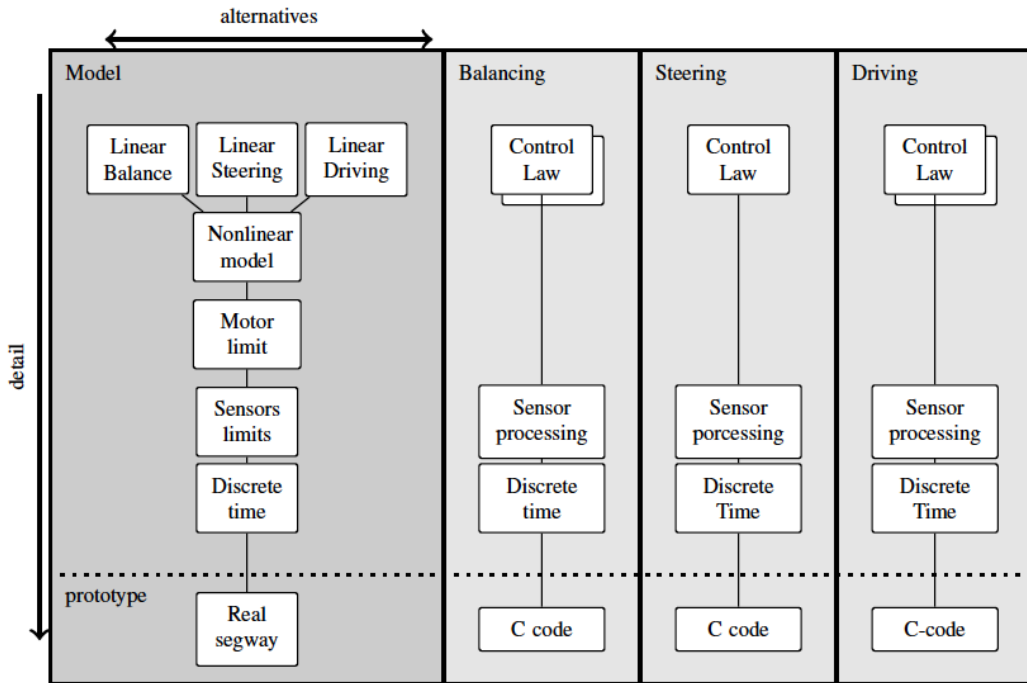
alternatives

detail

Model

Linear Balance

Linear Steering

Linear Driving

Nonlinear model

Motor limit

Sensors limits

Discrete time

prototype

Real segway

Balancing

Control Law

Sensor processing

Discrete time

C code

Steering

Control Law

Sensor porcessing

Discrete Time

C code

Driving

Control Law

Sensor processing

Discrete Time

C-code